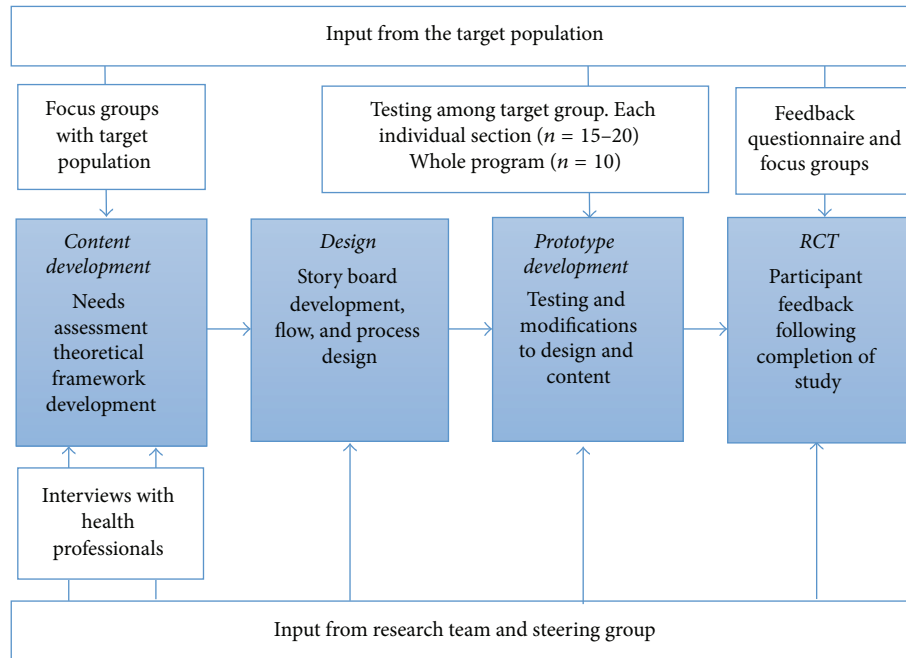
Input from the target population

Focus groups with target population

Testing among target group. Each individual section ($n$ = 15–20) Whole program ($n$ = 10)

Feedback questionnaire and focus groups

*Content development*
Needs assessment theoretical framework development

*Design*
Story board development, flow, and process design

*Prototype development*
Testing and modifications to design and content

*RCT*
Participant feedback following completion of study

Interviews with health professionals

Input from research team and steering group